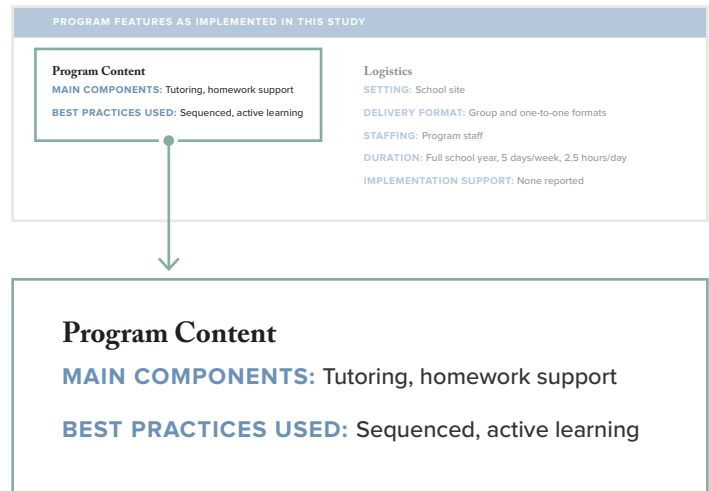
PROGRAM FEATURES AS IMPLEMENTED IN THIS STUDY

Program Content
MAIN COMPONENTS: Tutoring, homework support
BEST PRACTICES USED: Sequenced, active learning

Logistics
SETTING: School site
DELIVERY FORMAT: Group and one-to-one formats
STAFFING: Program staff
DURATION: Full school year, 5 days/week, 2.5 hours/day
IMPLEMENTATION SUPPORT: None reported

Program Content
MAIN COMPONENTS: Tutoring, homework support
BEST PRACTICES USED: Sequenced, active learning